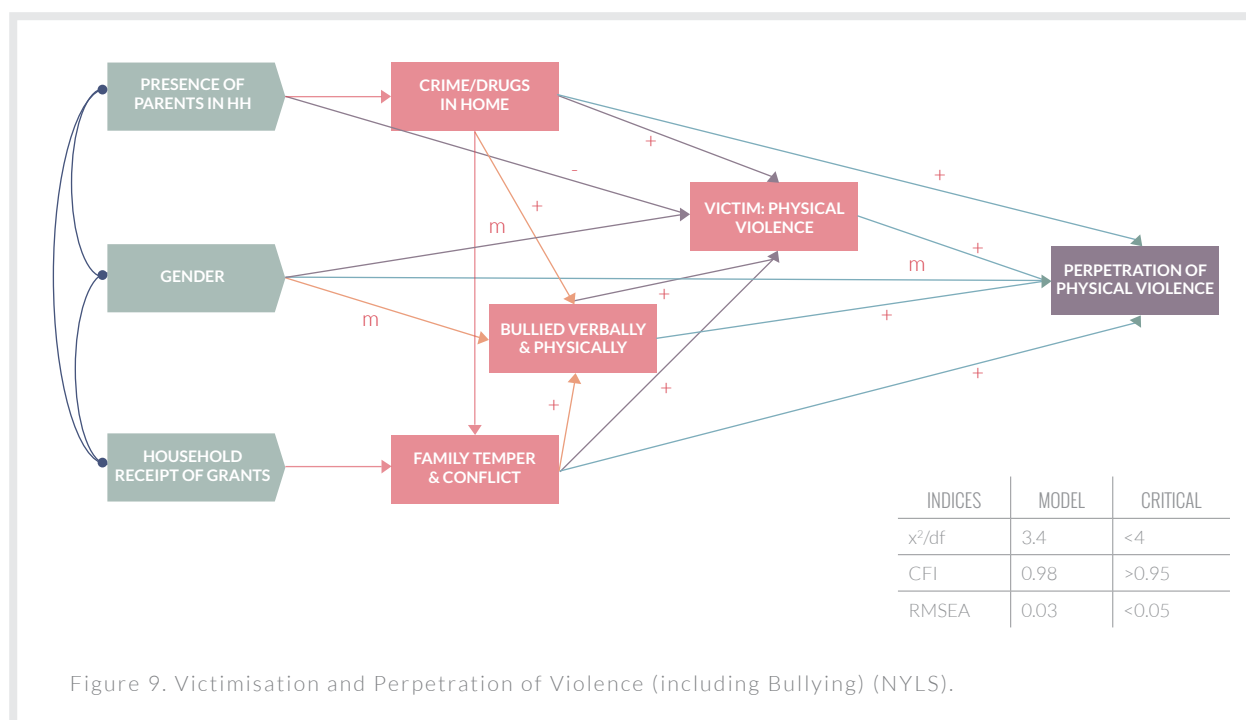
PRESENCE OF PARENTS IN HH

CRIME/DRUGS IN HOME

+

-

+

VICTIM: PHYSICAL VIOLENCE

+

m

+

GENDER

m

PERPETRATION OF PHYSICAL VIOLENCE

+

m

BULLIED VERBALLY & PHYSICALLY

+

+

+

+

HOUSEHOLD RECEIPT OF GRANTS

FAMILY TEMPER & CONFLICT

| INDICES | MODEL | CRITICAL |
|---|---|---|
| x²/df | 3.4 | <4 |
| CFI | 0.98 | >0.95 |
| RMSEA | 0.03 | <0.05 |

Figure 9. Victimisation and Perpetration of Violence (including Bullying) (NYLS).